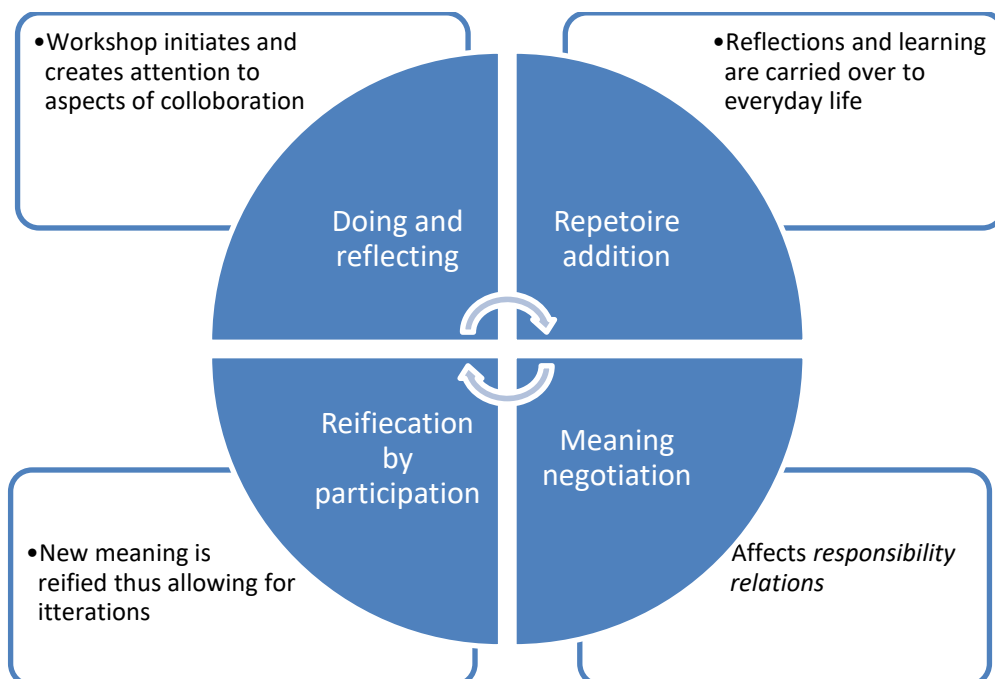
•Workshop initiates and creates attention to aspects of colloboration

•Reflections and learning are carried over to everyday life

Doing and reflecting

Repetoire addition

Reifiecation by participation

Meaning negotiation

•New meaning is reified thus allowing for itterations

Affects *responsibility relations*